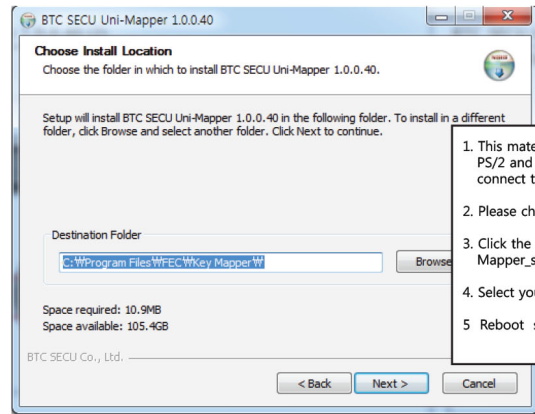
BTC SECU Uni-Mapper 1.0.0.40

Choose Install Location

Choose the folder in which to install BTC SECU Uni-Mapper 1.0.0.40.

Setup will install BTC SECU Uni-Mapper 1.0.0.40 in the following folder. To install in a different folder, click Browse and select another folder. Click Next to continue.

Destination Folder

C:₩Program Files₩FEC₩Key Mapper₩

Browse

Space required: 10.9MB
Space available: 105.4GB

BTC SECU Co., Ltd.

< Back
Next >
Cancel

1. This mate
PS/2 and
connect t

2. Please ch

3. Click the
Mapper_s

4. Select you

5 Reboot s